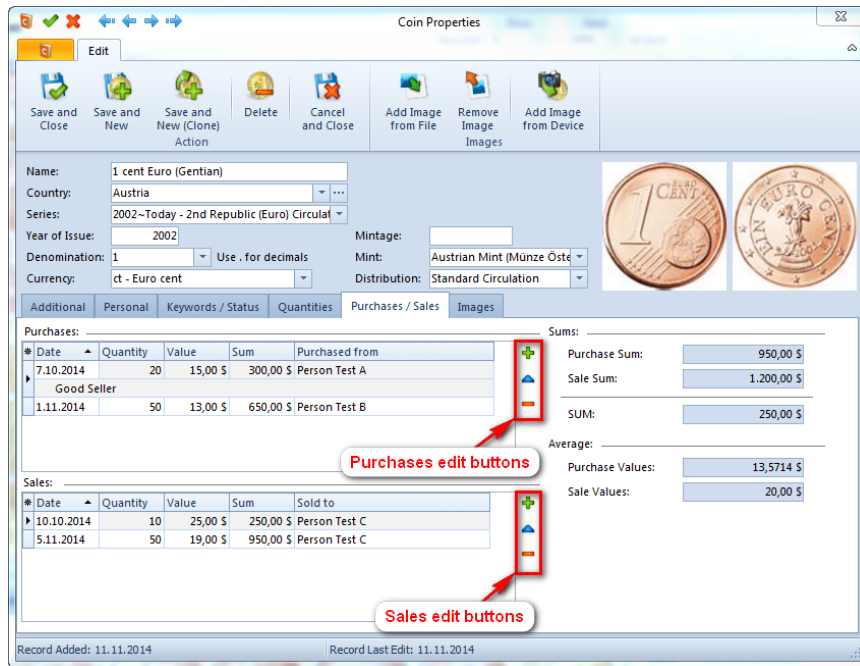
Coin Properties

Edit

Save and Close
Save and New
Save and New (Clone)
Delete
Cancel and Close
Action
Add Image from File
Remove Image
Add Image from Device
Images

Name: 1 cent Euro (Gentian)
Country: Austria
Series: 2002~Today - 2nd Republic (Euro) Circulat
Year of Issue: 2002
Mintage:
Denomination: 1
Use . for decimals
Mint: Austrian Mint (Münze Öste
Currency: ct - Euro cent
Distribution: Standard Circulation

1 EURO CENT
EIN EURO CENT

Additional | Personal | Keywords / Status | Quantities | Purchases / Sales | Images

Purchases:

| Date | Quantity | Value | Sum | Purchased from |
|---|---|---|---|---|
| 7.10.2014 | 20 | 15,00 $ | 300,00 $ | Person Test A |
| Good Seller | | | | |
| 1.11.2014 | 50 | 13,00 $ | 650,00 $ | Person Test B |

Purchases edit buttons

Sales:

| Date | Quantity | Value | Sum | Sold to |
|---|---|---|---|---|
| 10.10.2014 | 10 | 25,00 $ | 250,00 $ | Person Test C |
| 5.11.2014 | 50 | 19,00 $ | 950,00 $ | Person Test C |

Sales edit buttons

Sums:
Purchase Sum: 950,00 $
Sale Sum: 1.200,00 $
SUM: 250,00 $
Average:
Purchase Values: 13,5714 $
Sale Values: 20,00 $

Record Added: 11.11.2014
Record Last Edit: 11.11.2014